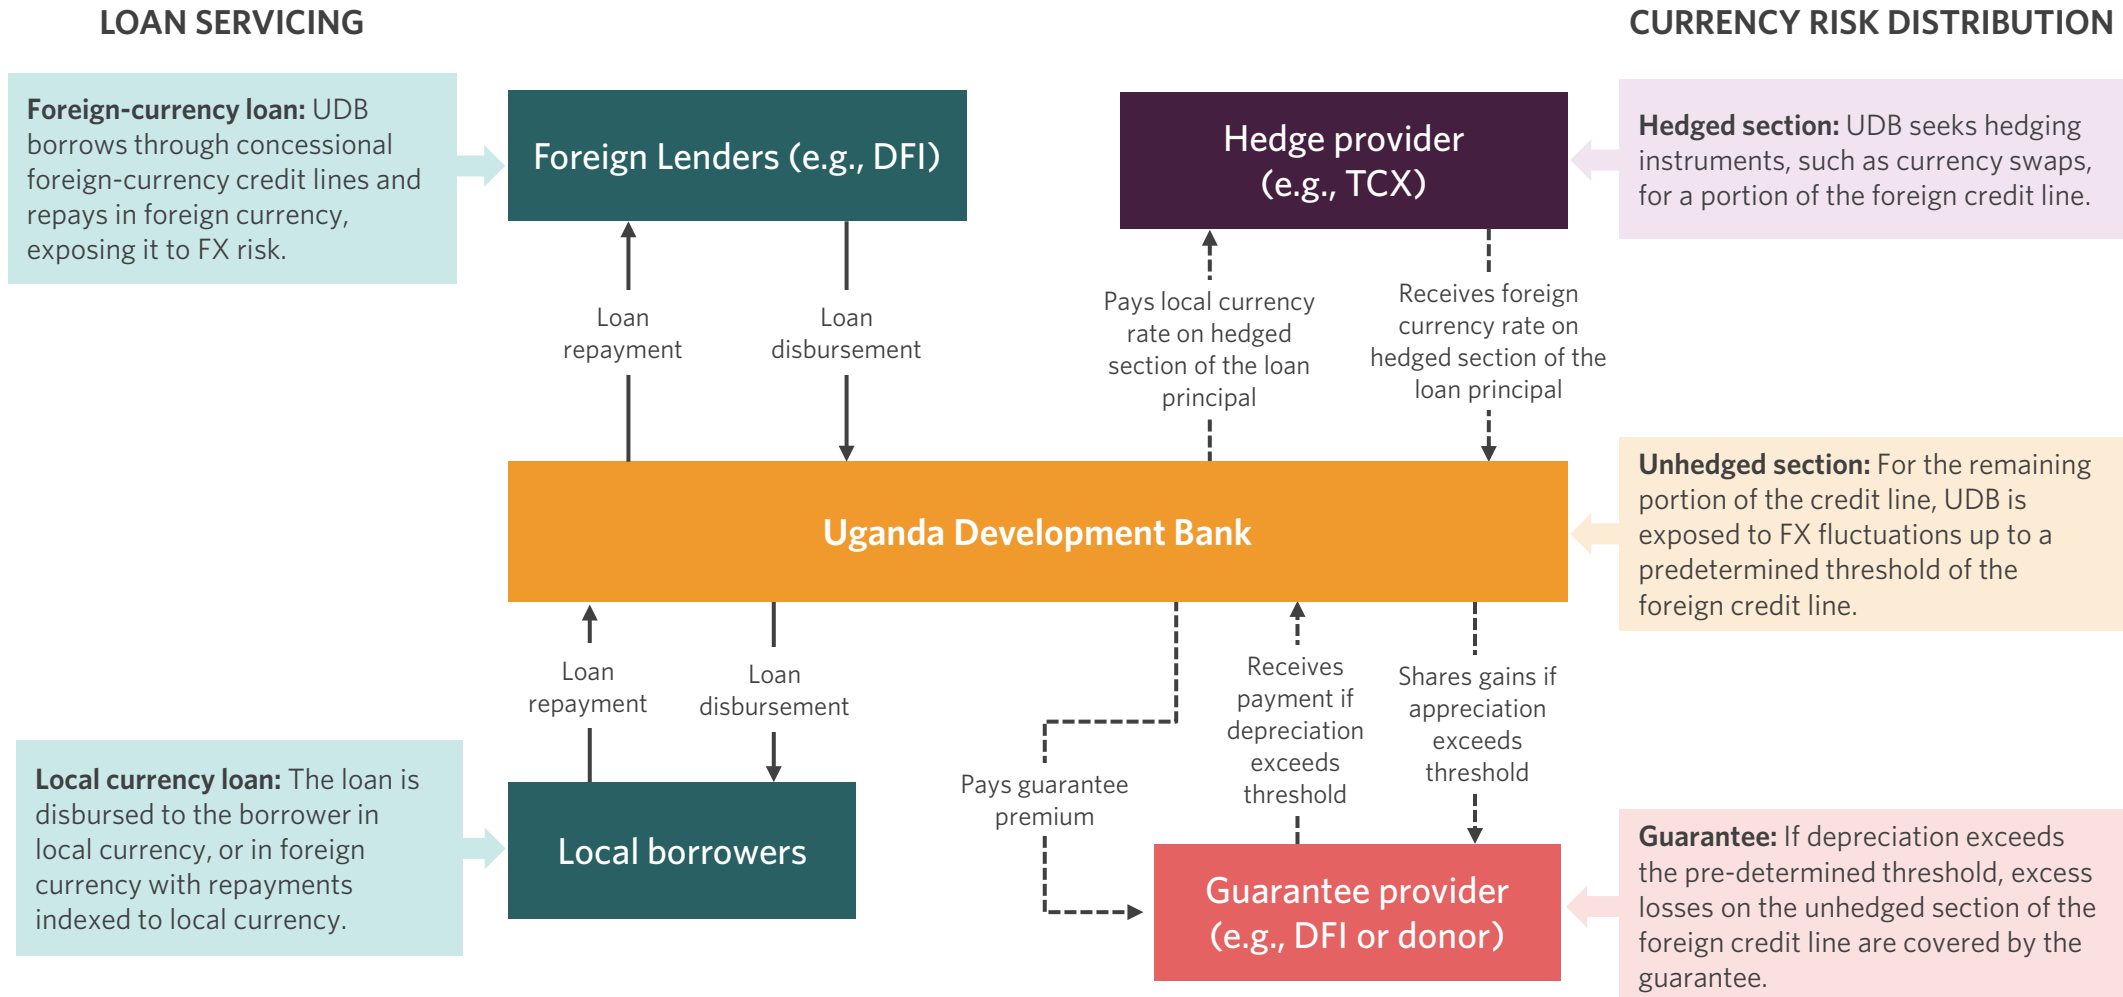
LOAN SERVICING

CURRENCY RISK DISTRIBUTION

**Foreign-currency loan:** UDB borrows through concessional foreign-currency credit lines and repays in foreign currency, exposing it to FX risk.

Foreign Lenders (e.g., DFI)

Hedge provider (e.g., TCX)

**Hedged section:** UDB seeks hedging instruments, such as currency swaps, for a portion of the foreign credit line.

Loan repayment

Loan disbursement

Pays local currency rate on hedged section of the loan principal

Receives foreign currency rate on hedged section of the loan principal

Uganda Development Bank

**Unhedged section:** For the remaining portion of the credit line, UDB is exposed to FX fluctuations up to a predetermined threshold of the foreign credit line.

Loan repayment

Loan disbursement

Receives payment if depreciation exceeds threshold

Shares gains if appreciation exceeds threshold

Pays guarantee premium

**Local currency loan:** The loan is disbursed to the borrower in local currency, or in foreign currency with repayments indexed to local currency.

Local borrowers

Guarantee provider (e.g., DFI or donor)

**Guarantee:** If depreciation exceeds the pre-determined threshold, excess losses on the unhedged section of the foreign credit line are covered by the guarantee.